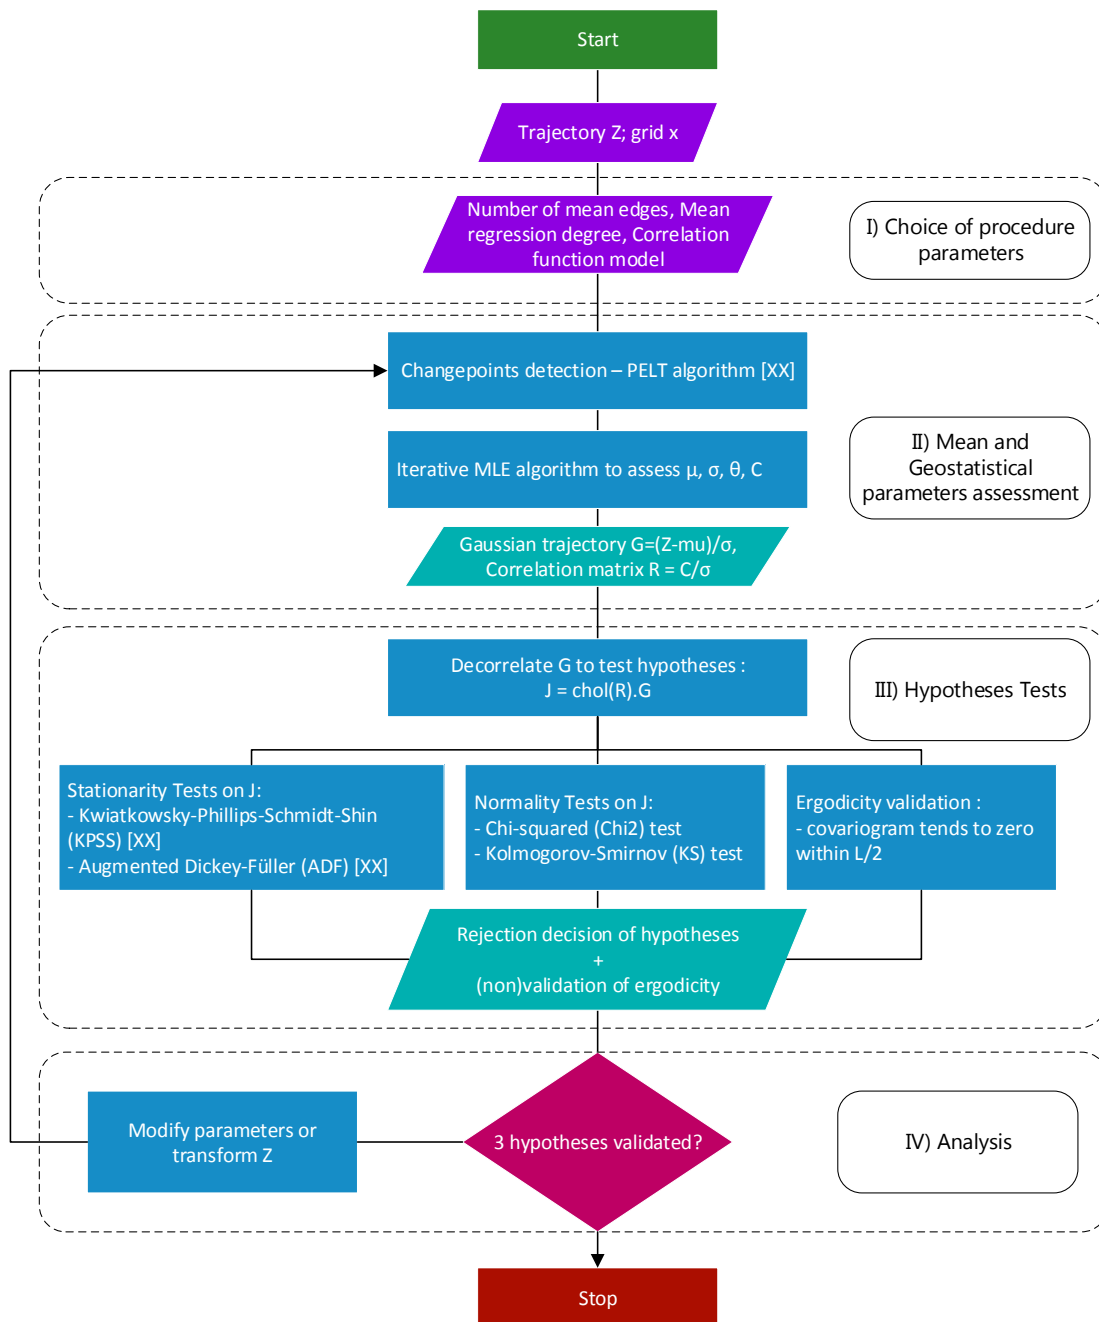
Start

Trajectory Z; grid x

Number of mean edges, Mean regression degree, Correlation function model

I) Choice of procedure parameters

Changepoints detection – PELT algorithm [XX]

Iterative MLE algorithm to assess μ, σ, θ, C

II) Mean and Geostatistical parameters assessment

Gaussian trajectory G=(Z-mu)/σ, Correlation matrix R = C/σ

Decorrelate G to test hypotheses : J = chol(R).G

III) Hypotheses Tests

Stationarity Tests on J:
- Kwiatkowsky-Phillips-Schmidt-Shin (KPSS) [XX]
- Augmented Dickey-Füller (ADF) [XX]

Normality Tests on J:
- Chi-squared (Chi2) test
- Kolmogorov-Smirnov (KS) test

Ergodicity validation :
- covariogram tends to zero within L/2

Rejection decision of hypotheses
+
(non)validation of ergodicity

Modify parameters or transform Z

3 hypotheses validated?

IV) Analysis

Stop